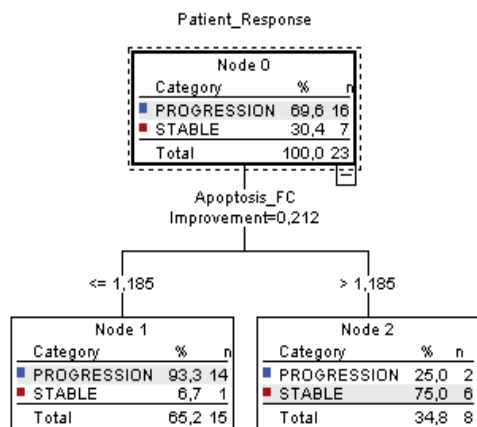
Patient_Response

Node 0

| Category | % | n |
|---|---|---|
| PROGRESSION | 69,6 | 16 |
| STABLE | 30,4 | 7 |
| Total | 100,0 | 23 |

Apoptosis_FC
Improvement=0,212

<= 1,185

> 1,185

Node 1

| Category | % | n |
|---|---|---|
| PROGRESSION | 93,3 | 14 |
| STABLE | 6,7 | 1 |
| Total | 65,2 | 15 |

Node 2

| Category | % | n |
|---|---|---|
| PROGRESSION | 25,0 | 2 |
| STABLE | 75,0 | 6 |
| Total | 34,8 | 8 |